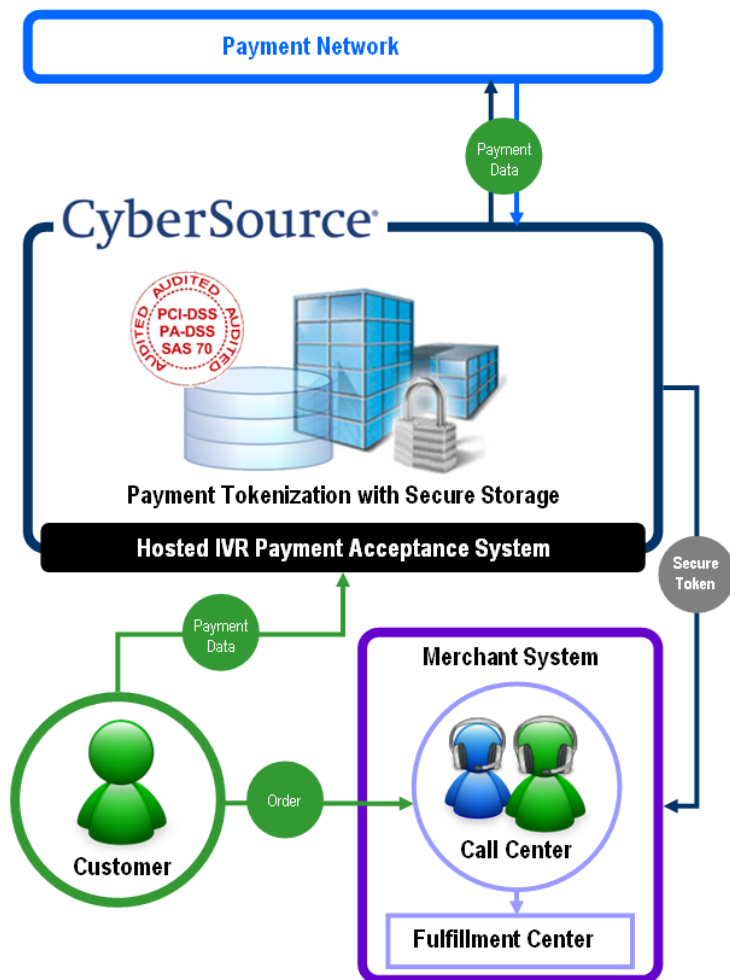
Payment Network

Payment Data

CyberSource

AUDITED
PCI-DSS
PA-DSS
SAS 70
AUDITED AUDITED

Payment Tokenization with Secure Storage

Hosted IVR Payment Acceptance System

Secure Token

Payment Data

Merchant System

Order

Customer

Call Center

Fulfillment Center